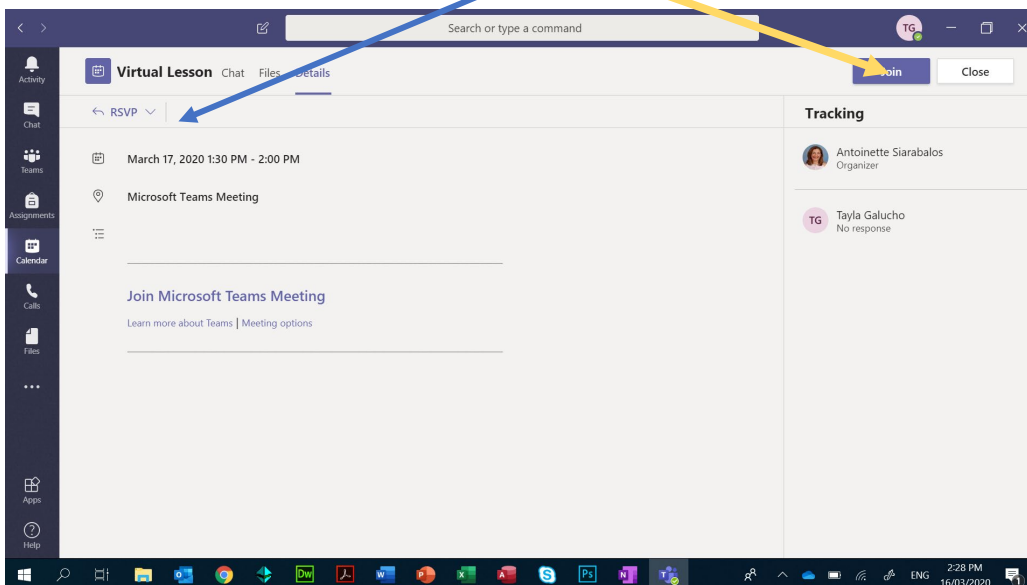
Search or type a command

TG

Activity

Chat

Teams

Assignments

Calendar

Calls

Files

...

Apps

Help

Virtual Lesson Chat Files Details

Join Close

RSVP

March 17, 2020 1:30 PM - 2:00 PM

Microsoft Teams Meeting

Join Microsoft Teams Meeting

Learn more about Teams | Meeting options

Tracking

Antoinette Siarabalos
Organizer

TG Tayla Galucho
No response

ENG 2:28 PM 16/03/2020